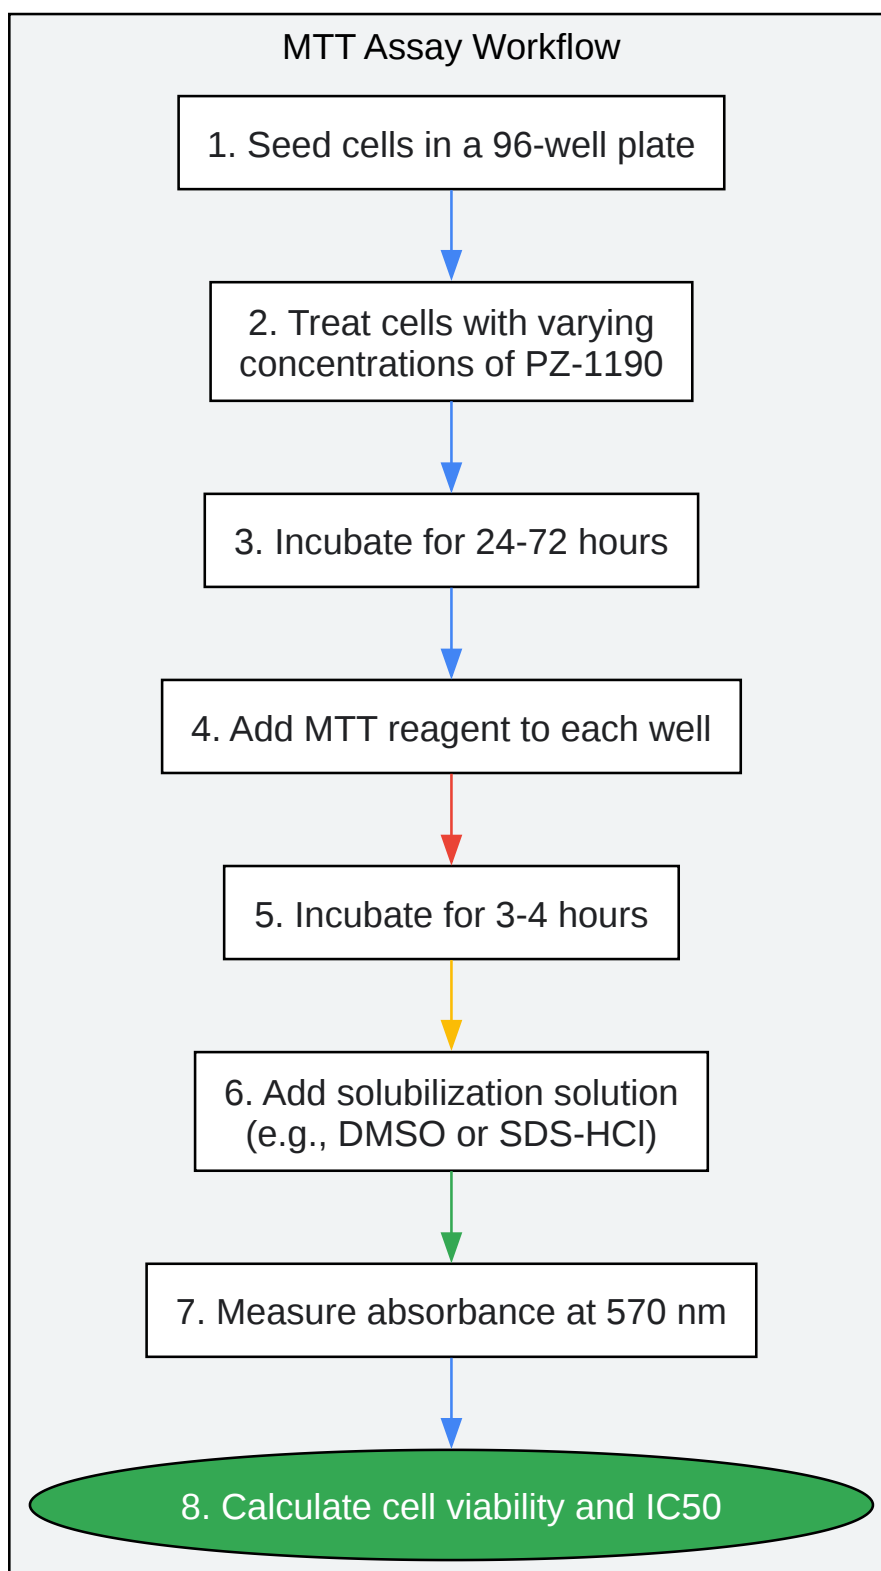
MTT Assay Workflow

1. Seed cells in a 96-well plate

2. Treat cells with varying concentrations of PZ-1190

3. Incubate for 24-72 hours

4. Add MTT reagent to each well

5. Incubate for 3-4 hours

6. Add solubilization solution (e.g., DMSO or SDS-HCl)

7. Measure absorbance at 570 nm

8. Calculate cell viability and IC50